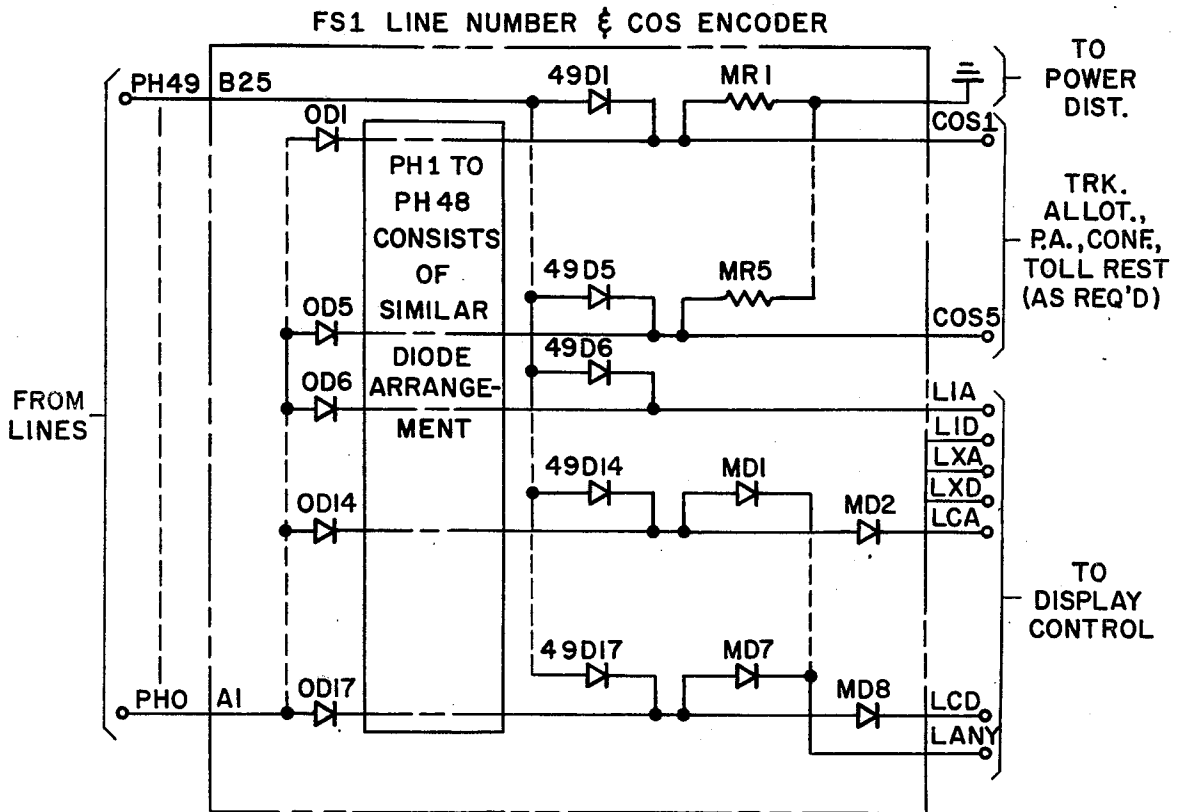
FS1 LINE NUMBER & COS ENCODER

PH49
B25
49DI
MR1
TO POWER DIST.
ODI
COS1
PH1 TO PH48 CONSISTS OF SIMILAR DIODE ARRANGEMENT
TRK. ALLOT., P.A., CONF, TOLL REST (AS REQ'D)
49D5
MR5
OD5
COS5
49D6
OD6
FROM LINES
LIA
LID
LXA
LXD
49D14
MDI
OD14
MD2
LCA
TO DISPLAY CONTROL
49D17
MD7
PHO
AI
OD17
MD8
LCD
LANY